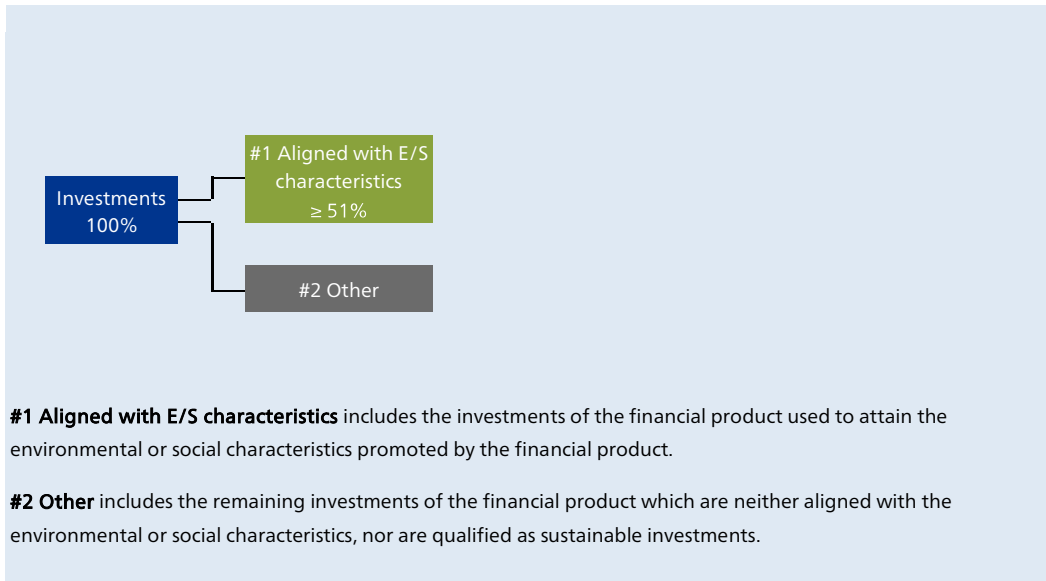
Investments 100%

#1 Aligned with E/S characteristics $\geq$ 51%

#2 Other

**#1 Aligned with E/S characteristics** includes the investments of the financial product used to attain the environmental or social characteristics promoted by the financial product.

**#2 Other** includes the remaining investments of the financial product which are neither aligned with the environmental or social characteristics, nor are qualified as sustainable investments.